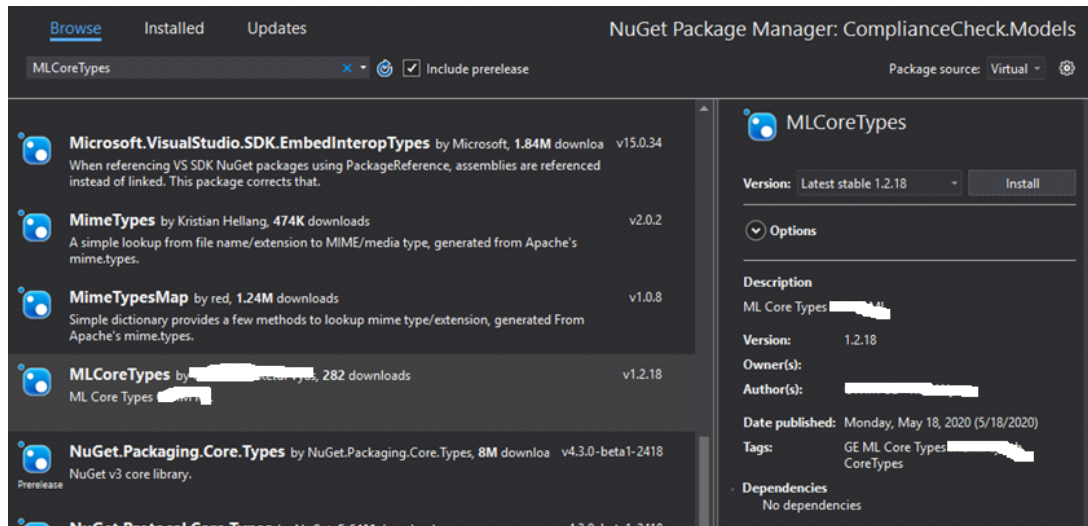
Browse Installed Updates

NuGet Package Manager: ComplianceCheck.Models

MLCoreTypes × Include prerelease

Package source: Virtual

Microsoft.VisualStudio.SDK.EmbedInteropTypes by Microsoft, 1.84M downloa v15.0.34
When referencing VS SDK NuGet packages using PackageReference, assemblies are referenced instead of linked. This package corrects that.

MimeTypes by Kristian Hellang, 474K downloads v2.0.2
A simple lookup from file name/extension to MIME/media type, generated from Apache's mime.types.

MimeTypesMap by red, 1.24M downloads v1.0.8
Simple dictionary provides a few methods to lookup mime type/extension, generated From Apache's mime.types.

MLCoreTypes by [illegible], 282 downloads v1.2.18
ML Core Types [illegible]

NuGet.Packaging.Core.Types by NuGet.Packaging.Core.Types, 8M downloa v4.3.0-beta1-2418
Prerelease
NuGet v3 core library.

NuGet.Protocol.Core.Types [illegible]

MLCoreTypes

Version: Latest stable 1.2.18 Install

Options

Description
ML Core Types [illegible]

Version: 1.2.18
Owner(s):
Author(s): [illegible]

Date published: Monday, May 18, 2020 (5/18/2020)
Tags: GE ML Core Types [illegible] CoreTypes

Dependencies
No dependencies